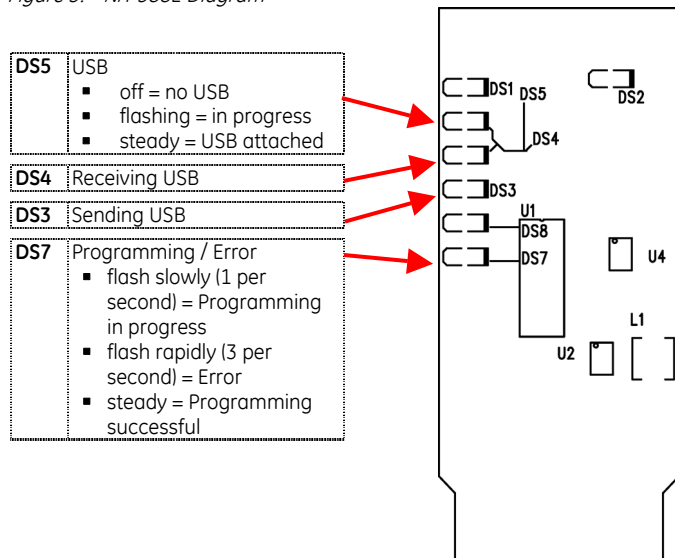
Figure 5. NA-USBL Diagram

| DS5 | USB<br>▪ off = no USB<br>▪ flashing = in progress<br>▪ steady = USB attached |
|---|---|
| DS4 | Receiving USB |
| DS3 | Sending USB |
| DS7 | Programming / Error<br>▪ flash slowly (1 per second) = Programming in progress<br>▪ flash rapidly (3 per second) = Error<br>▪ steady = Programming successful |

DS1 DS5
DS2
DS4
DS3
U1
DS8
DS7
U4
L1
U2